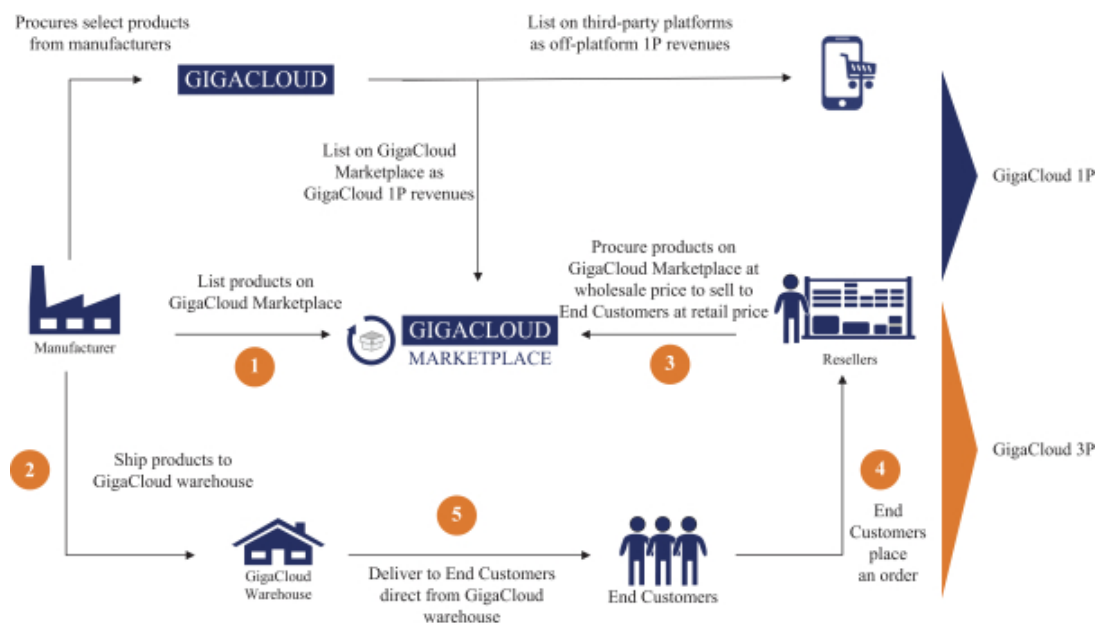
Procures select products from manufacturers

GIGACLOUD

List on third-party platforms as off-platform 1P revenues

List on GigaCloud Marketplace as GigaCloud 1P revenues

GigaCloud 1P

Manufacturer

List products on GigaCloud Marketplace

1

GIGACLOUD
MARKETPLACE

Procure products on GigaCloud Marketplace at wholesale price to sell to End Customers at retail price

3

Resellers

2

Ship products to GigaCloud warehouse

4

End Customers place an order

GigaCloud 3P

5

GigaCloud Warehouse

Deliver to End Customers direct from GigaCloud warehouse

End Customers